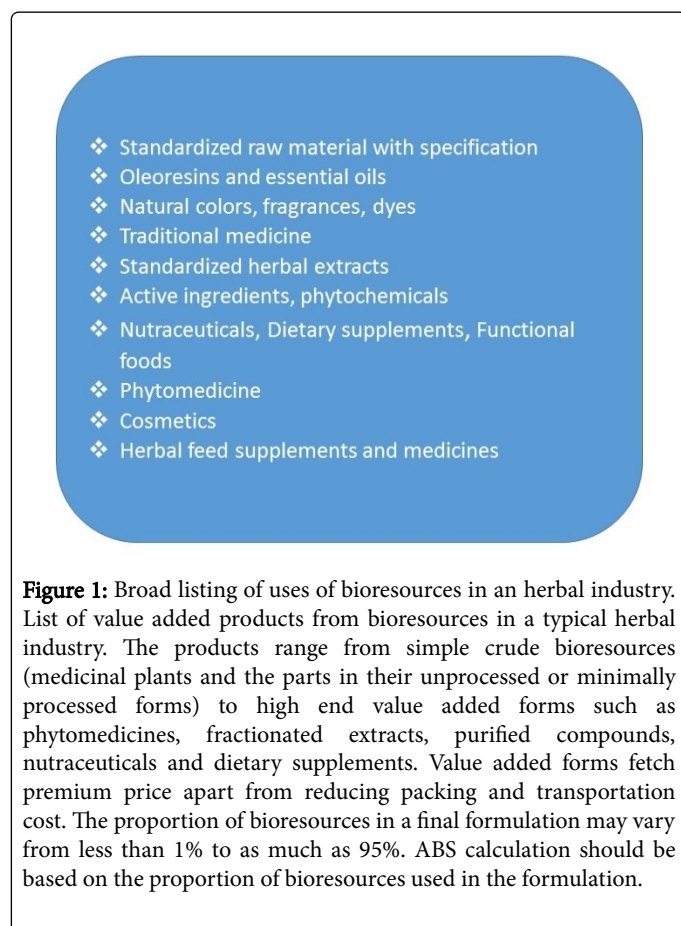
❖ Standardized raw material with specification
❖ Oleoresins and essential oils
❖ Natural colors, fragrances, dyes
❖ Traditional medicine
❖ Standardized herbal extracts
❖ Active ingredients, phytochemicals
❖ Nutraceuticals, Dietary supplements, Functional foods
❖ Phytomedicine
❖ Cosmetics
❖ Herbal feed supplements and medicines

Figure 1: Broad listing of uses of bioresources in an herbal industry. List of value added products from bioresources in a typical herbal industry. The products range from simple crude bioresources (medicinal plants and the parts in their unprocessed or minimally processed forms) to high end value added forms such as phytomedicines, fractionated extracts, purified compounds, nutraceuticals and dietary supplements. Value added forms fetch premium price apart from reducing packing and transportation cost. The proportion of bioresources in a final formulation may vary from less than 1% to as much as 95%. ABS calculation should be based on the proportion of bioresources used in the formulation.